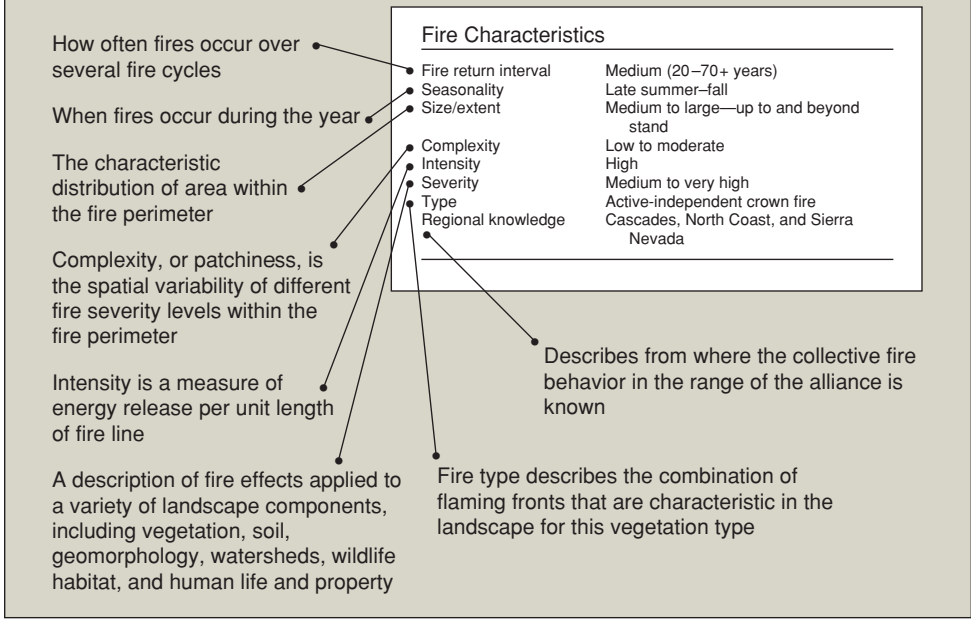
Fire Characteristics

| | |
|---|---|
| Fire return interval | Medium (20–70+ years) |
| Seasonality | Late summer–fall |
| Size/extent | Medium to large—up to and beyond stand |
| Complexity | Low to moderate |
| Intensity | High |
| Severity | Medium to very high |
| Type | Active-independent crown fire |
| Regional knowledge | Cascades, North Coast, and Sierra Nevada |

How often fires occur over several fire cycles

When fires occur during the year

The characteristic distribution of area within the fire perimeter

Complexity, or patchiness, is the spatial variability of different fire severity levels within the fire perimeter

Intensity is a measure of energy release per unit length of fire line

A description of fire effects applied to a variety of landscape components, including vegetation, soil, geomorphology, watersheds, wildlife habitat, and human life and property

Describes from where the collective fire behavior in the range of the alliance is known

Fire type describes the combination of flaming fronts that are characteristic in the landscape for this vegetation type